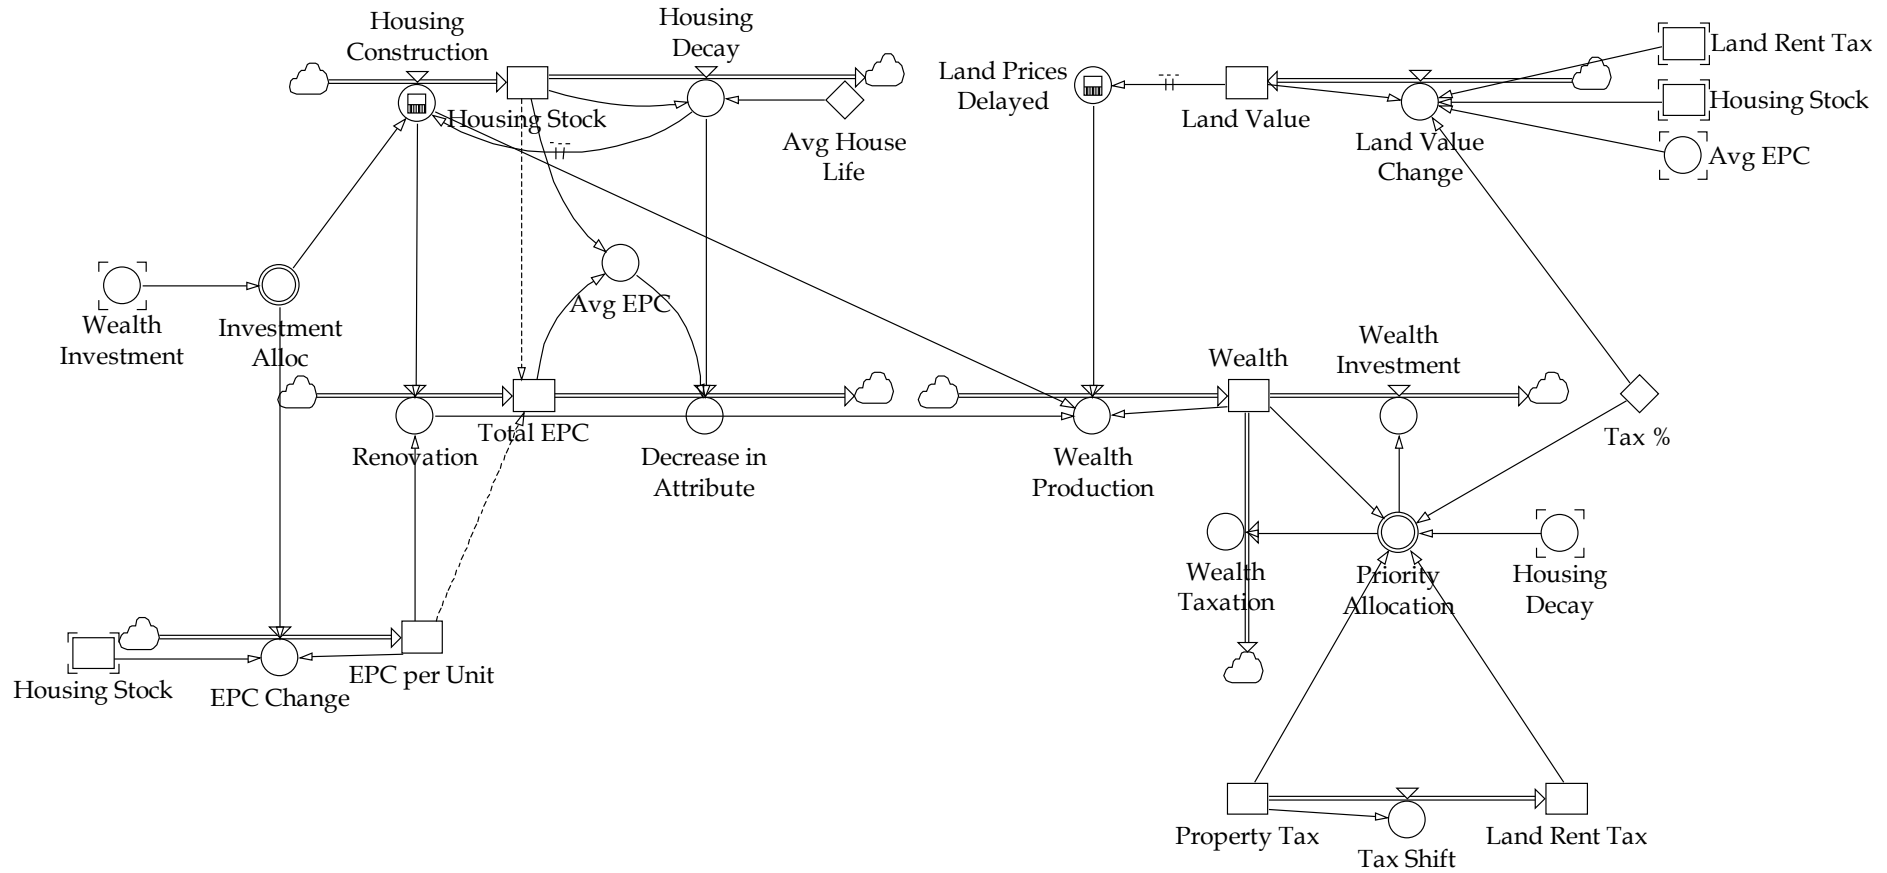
Housing Construction
Housing Decay
Housing Stock
Avg House Life
Land Prices Delayed
Land Value
Land Value Change
Land Rent Tax
Housing Stock
Avg EPC
Wealth Investment
Investment Alloc
Avg EPC
Renovation
Total EPC
Decrease in Attribute
Wealth Production
Wealth
Wealth Investment
Tax %
Wealth Taxation
Priority Allocation
Housing Decay
Housing Stock
EPC Change
EPC per Unit
Property Tax
Tax Shift
Land Rent Tax